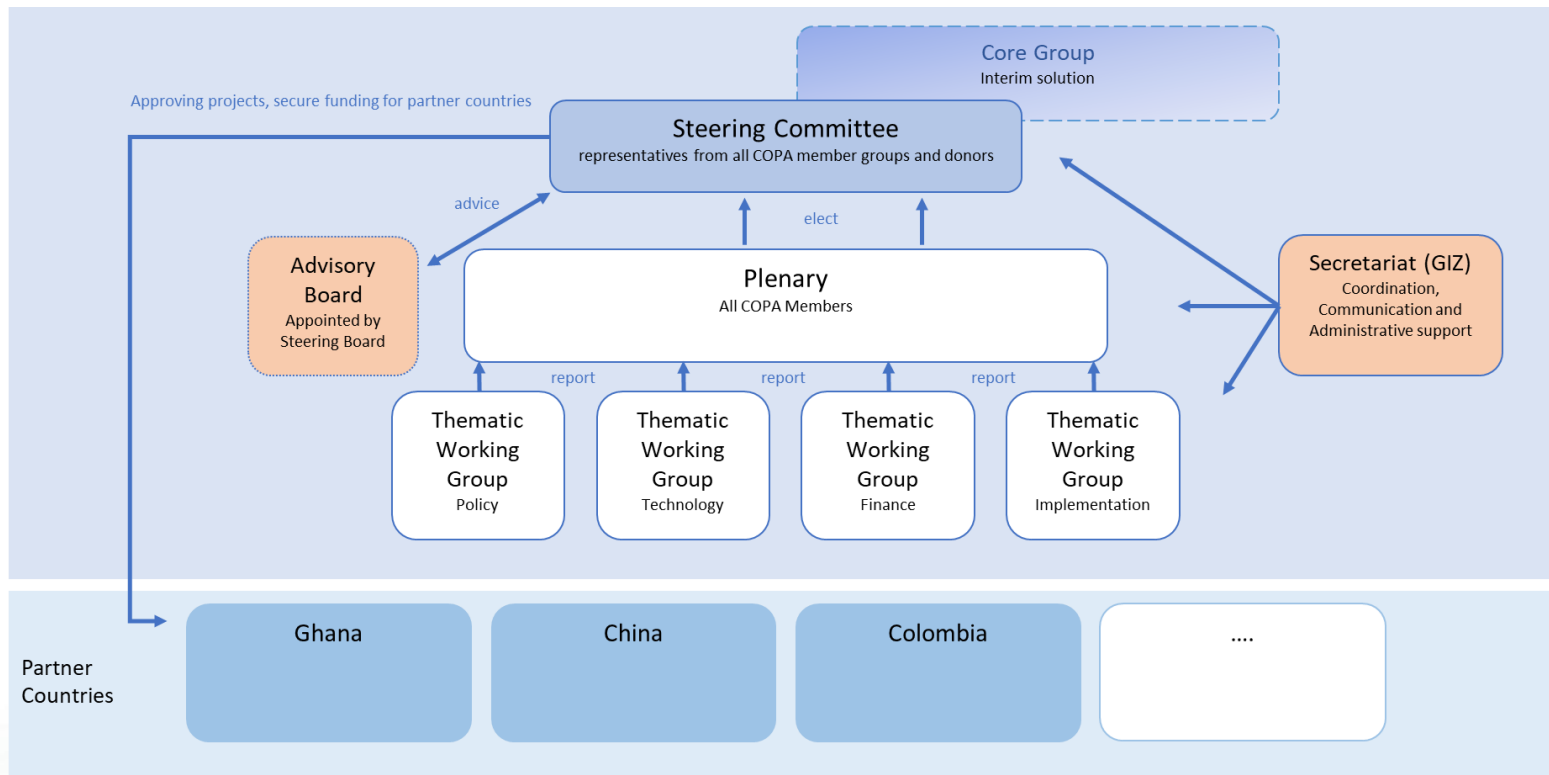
Core Group
Interim solution

Approving projects, secure funding for partner countries

Steering Committee
representatives from all COPA member groups and donors

advice

elect

Advisory Board
Appointed by Steering Board

Plenary
All COPA Members

Secretariat (GIZ)
Coordination, Communication and Administrative support

report

report

report

Thematic Working Group
Policy

Thematic Working Group
Technology

Thematic Working Group
Finance

Thematic Working Group
Implementation

Partner Countries

Ghana

China

Colombia

....